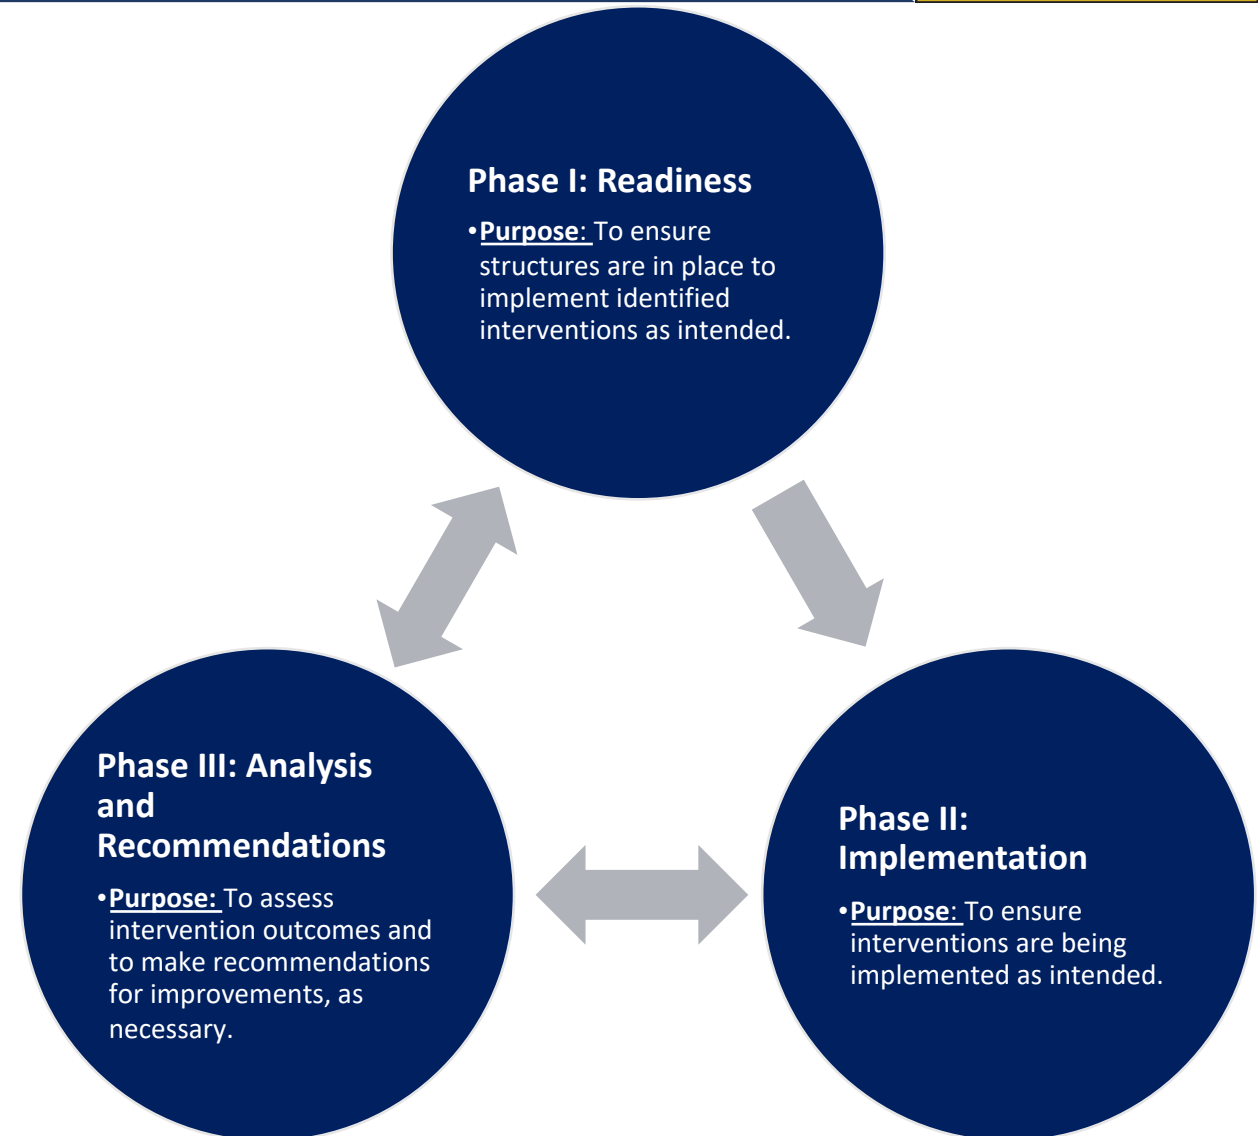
Phase I: Readiness

•Purpose: To ensure structures are in place to implement identified interventions as intended.

Phase II: Implementation

•Purpose: To ensure interventions are being implemented as intended.

Phase III: Analysis and Recommendations

•Purpose: To assess intervention outcomes and to make recommendations for improvements, as necessary.